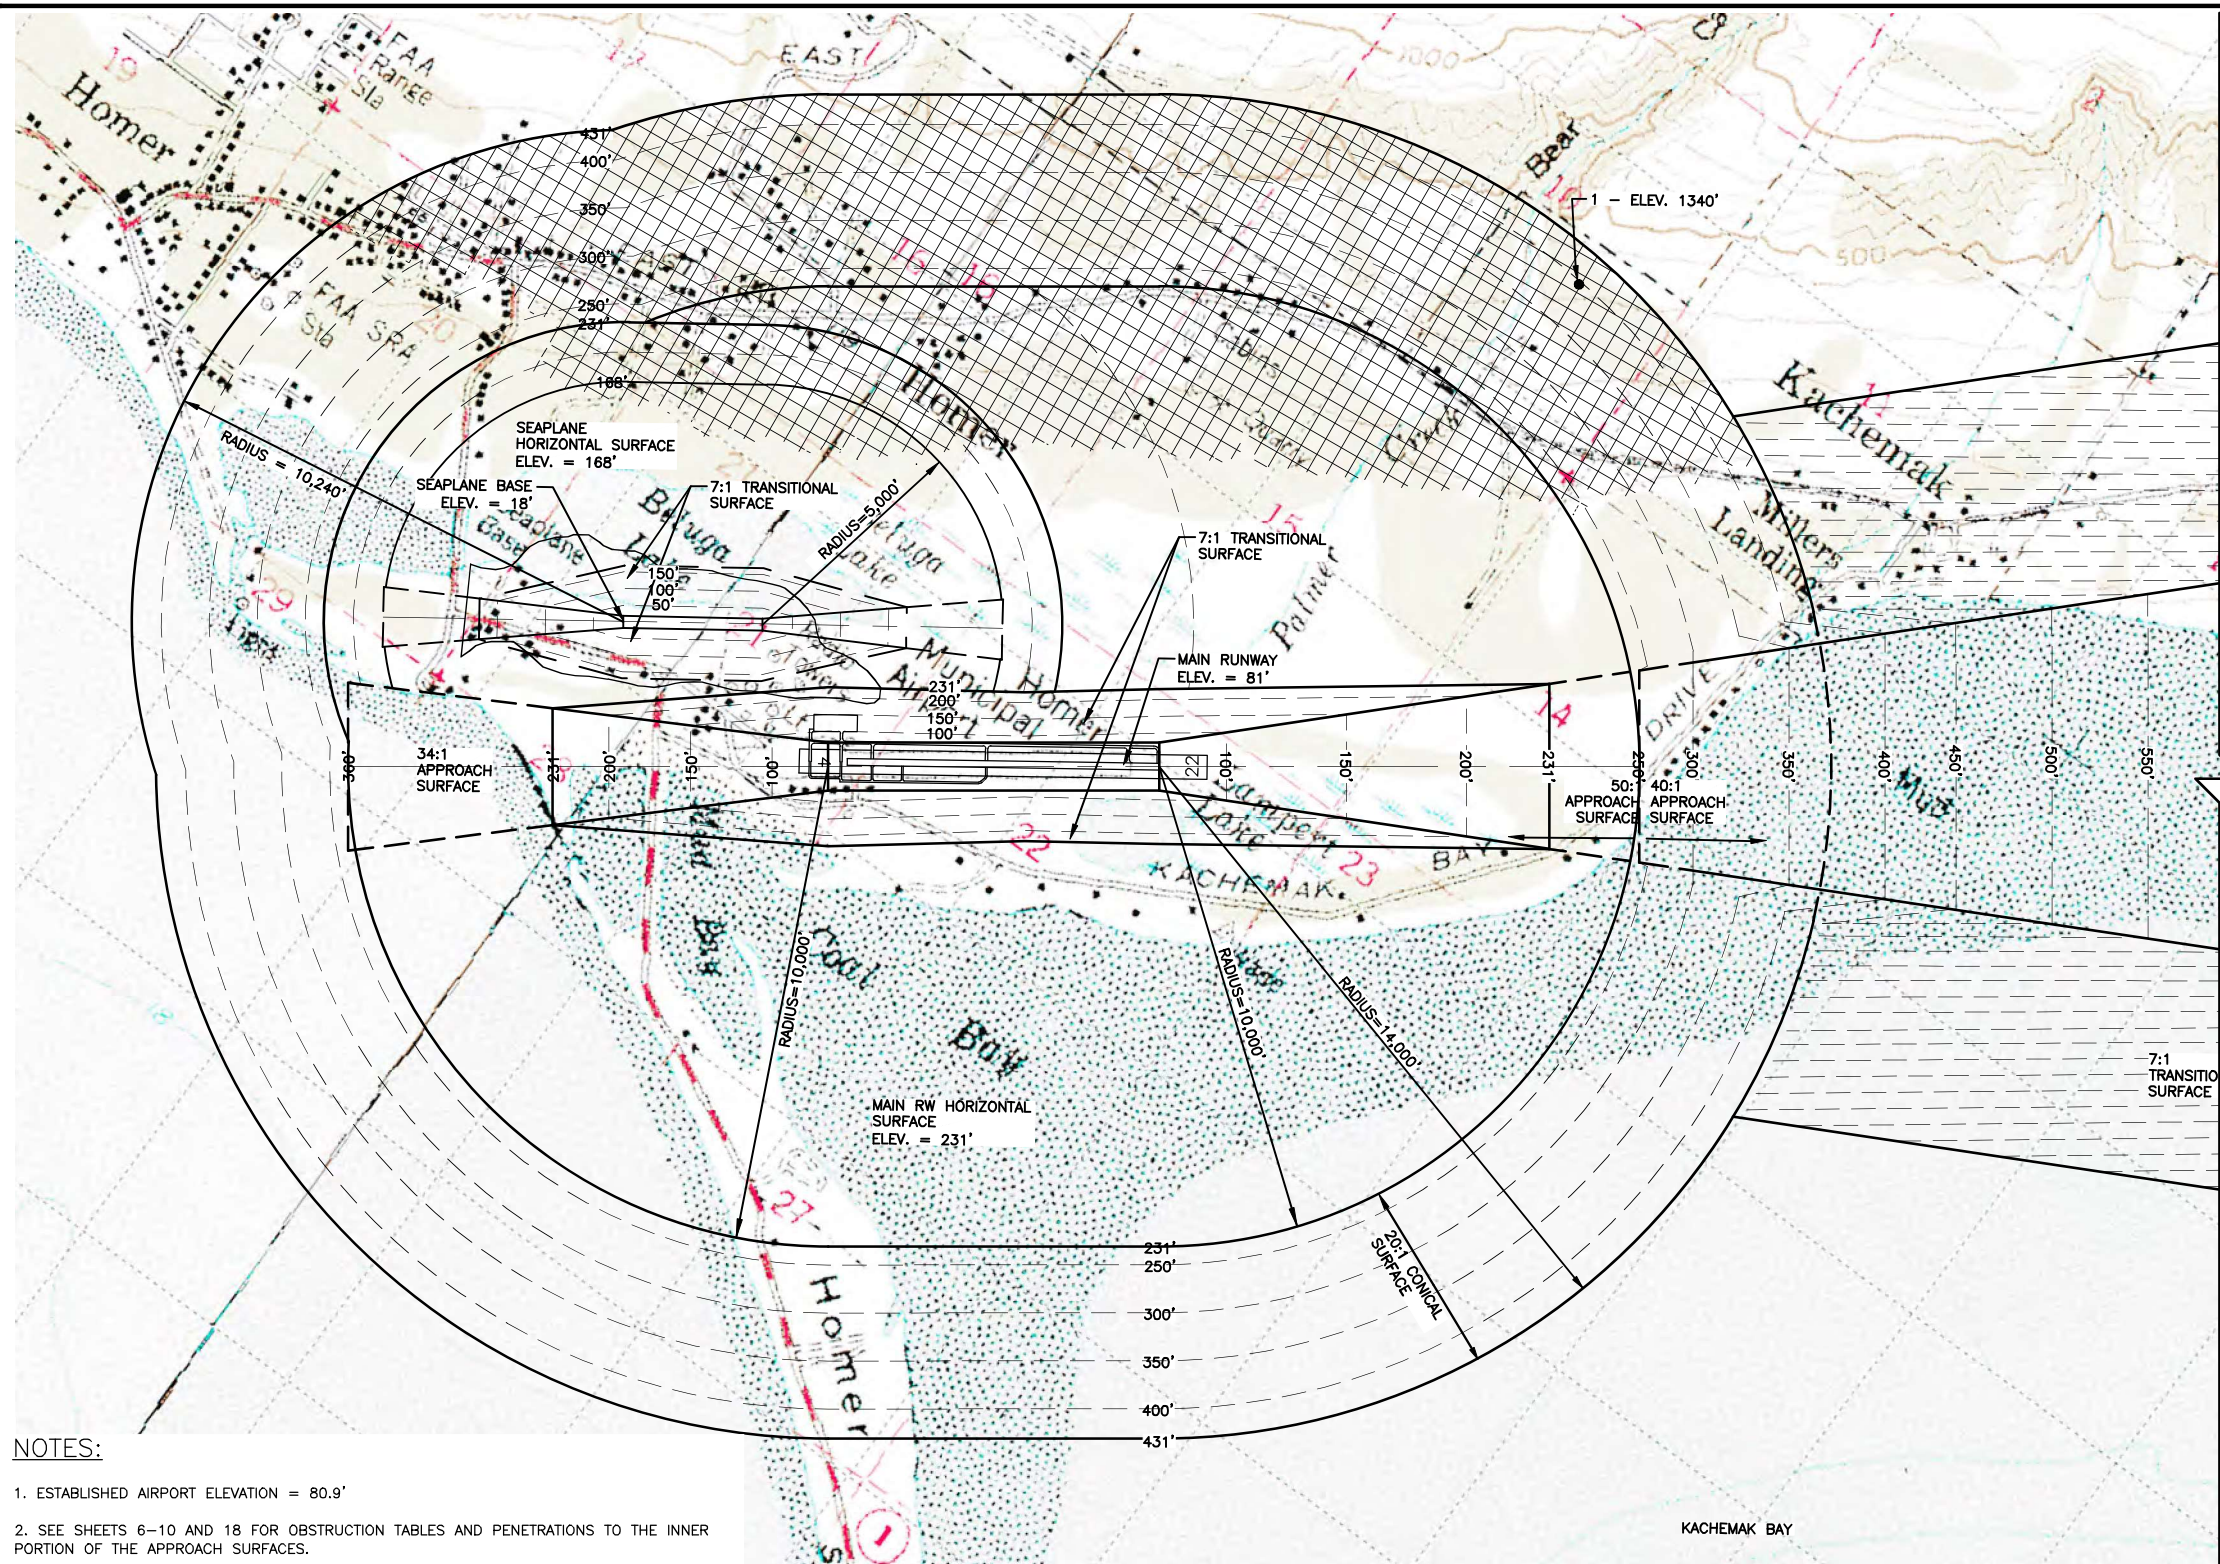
Homer
FAA Range Sta
EAST
1000
Bear
1 – ELEV. 1340'
500
431'
400'
350'
300'
250'
231'
168'
FAA SRA Sta
Homer
Kachemak
Millers Landing
Palmer
SEAPLANE HORIZONTAL SURFACE ELEV. = 168'
SEAPLANE BASE ELEV. = 18'
7:1 TRANSITIONAL SURFACE
RADIUS = 10,240'
RADIUS=5,000'
Beluga Lake
Seaplane Base
150'
100'
50'
7:1 TRANSITIONAL SURFACE
MAIN RUNWAY ELEV. = 81'
Homer Municipal Airport
231'
200'
150'
100'
300'
34:1 APPROACH SURFACE
231'
200'
150'
100'
22
100'
150'
200'
231'
250'
300'
350'
400'
450'
500'
550'
50:1 APPROACH SURFACE
40:1 APPROACH SURFACE
DRIVE
Mud
Lampert Lake
KACHEMAK BAY
Mud Bay
Coal Bay
RADIUS=10,000'
RADIUS=10,000'
RADIUS=14,000'
MAIN RW HORIZONTAL SURFACE ELEV. = 231'
20:1 CONICAL SURFACE
7:1 TRANSITIO SURFACE
231'
250'
300'
350'
400'
431'
Homer
NOTES:
1. ESTABLISHED AIRPORT ELEVATION = 80.9'
2. SEE SHEETS 6–10 AND 18 FOR OBSTRUCTION TABLES AND PENETRATIONS TO THE INNER PORTION OF THE APPROACH SURFACES.
KACHEMAK BAY